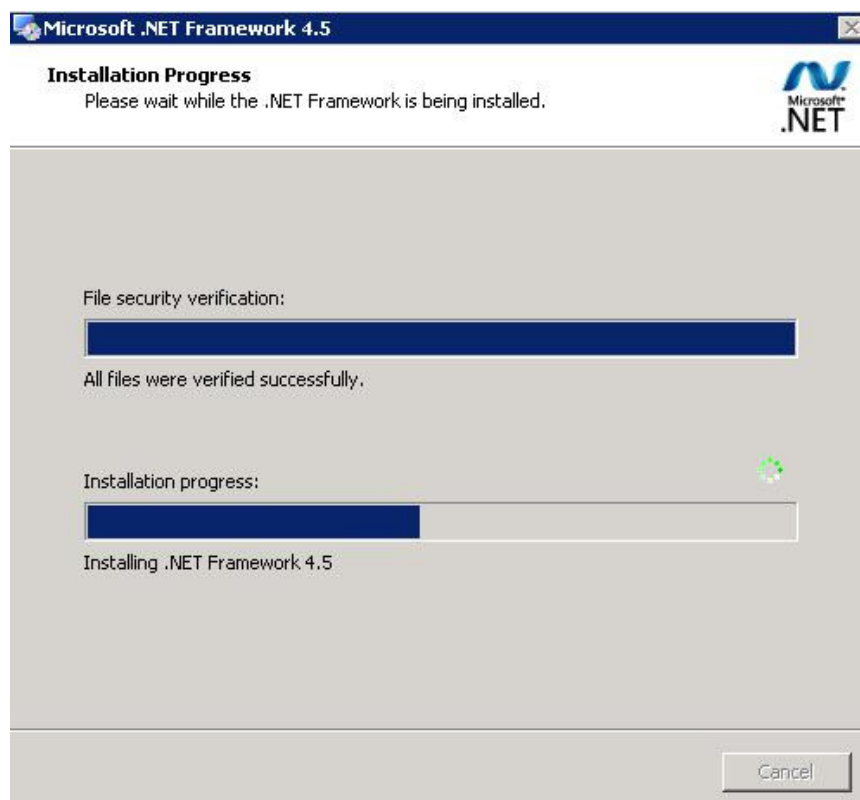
Microsoft .NET Framework 4.5

Installation Progress
Please wait while the .NET Framework is being installed.

Microsoft
.NET

File security verification:

All files were verified successfully.

Installation progress:

Installing .NET Framework 4.5

Cancel